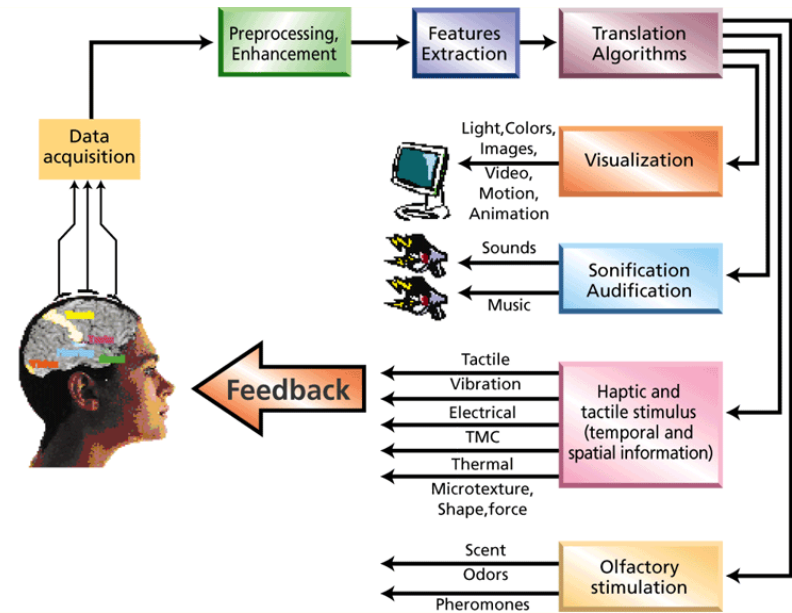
Preprocessing, Enhancement

Features Extraction

Translation Algorithms

Data acquisition

Light,Colors, Images, Video, Motion, Animation

Visualization

Sounds

Music

Sonification Audification

Feedback

Tactile

Vibration

Electrical

TMC

Thermal

Microtexture, Shape,force

Haptic and tactile stimulus (temporal and spatial information)

Scent

Odors

Pheromones

Olfactory stimulation